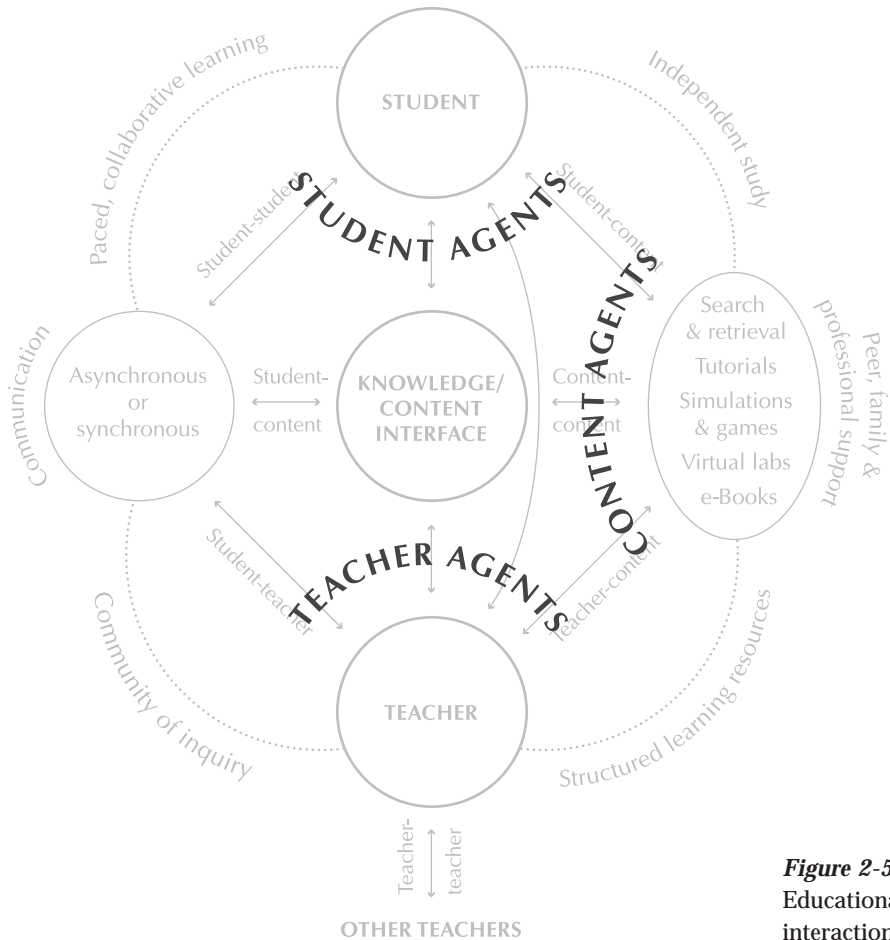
Paced, collaborative learning

STUDENT

Independent study

STUDENT AGENTS

Student-student

Student-content

CONTENT AGENTS

Communication

Asynchronous or synchronous

Student-content

KNOWLEDGE/ CONTENT INTERFACE

Content-content

Search & retrieval
Tutorials
Simulations & games
Virtual labs
e-Books

Peer, family & professional support

TEACHER AGENTS

Student-teacher

Teacher-content

Community of inquiry

TEACHER

Structured learning resources

Teacher-teacher

OTHER TEACHERS

Figure 2-5
Educationa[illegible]
interaction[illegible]